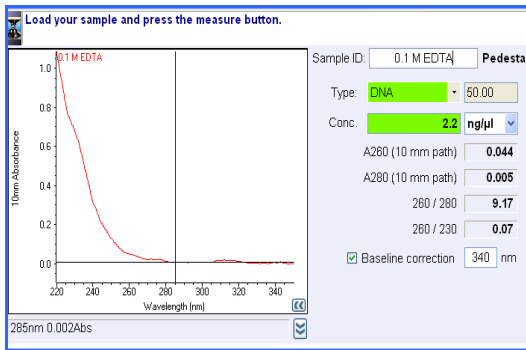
Load your sample and press the measure button.

0.1 M EDTA

1.0
0.8
0.6
0.4
0.2
0.0

10mm Absorbance

220 240 260 280 300 320 340

Wavelength (nm)

285nm 0.002Abs

Sample ID: 0.1 M EDTA Pedesta

Type: DNA 50.00

Conc. 2.2 ng/µl

A260 (10 mm path) 0.044

A280 (10 mm path) 0.005

260 / 280 9.17

260 / 230 0.07

Baseline correction 340 nm